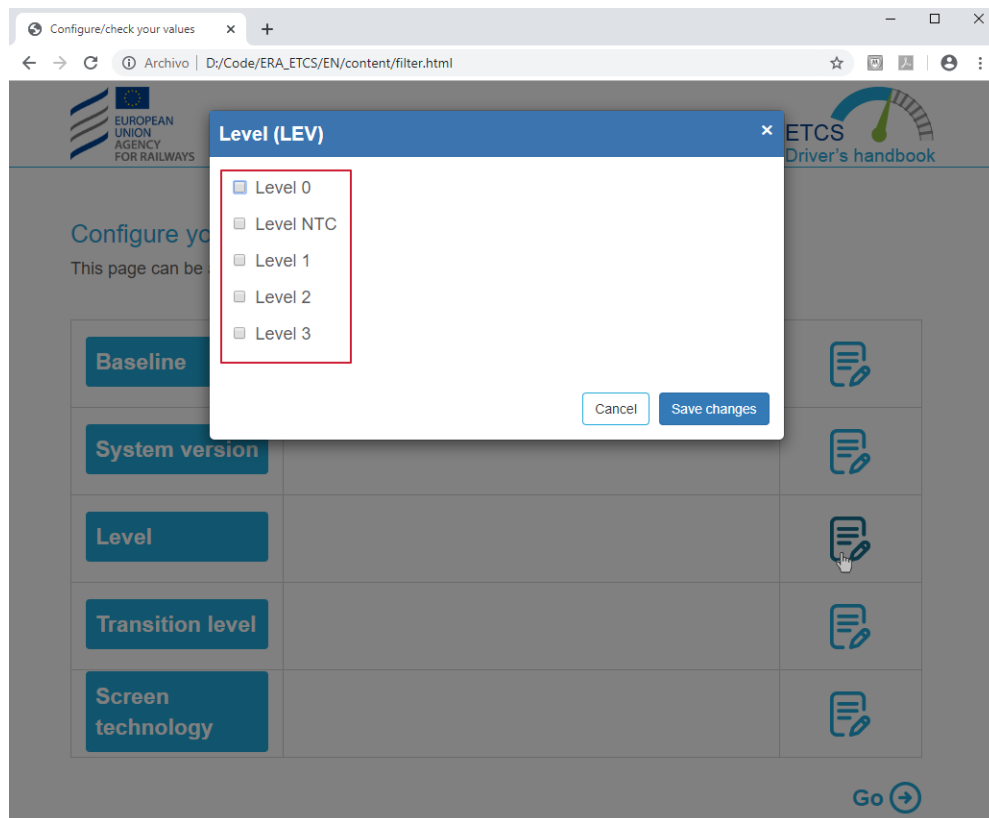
Configure/check your values ×
+
Archivo | D:/Code/ERA_ETCS/EN/content/filter.html

EUROPEAN UNION AGENCY FOR RAILWAYS

ETCS
Driver's handbook

Configure yo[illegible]
This page can be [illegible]

Level (LEV)
×
Level 0
Level NTC
Level 1
Level 2
Level 3

Cancel
Save changes

Baseline
System version
Level
Transition level
Screen technology

Go